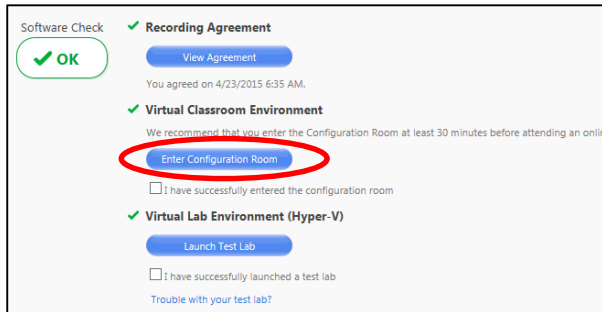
Software Check

✔ OK

✔ Recording Agreement

View Agreement

You agreed on 4/23/2015 6:35 AM.

✔ Virtual Classroom Environment

We recommend that you enter the Configuration Room at least 30 minutes before attending an onli

Enter Configuration Room

☐ I have successfully entered the configuration room

✔ Virtual Lab Environment (Hyper-V)

Launch Test Lab

☐ I have successfully launched a test lab

Trouble with your test lab?